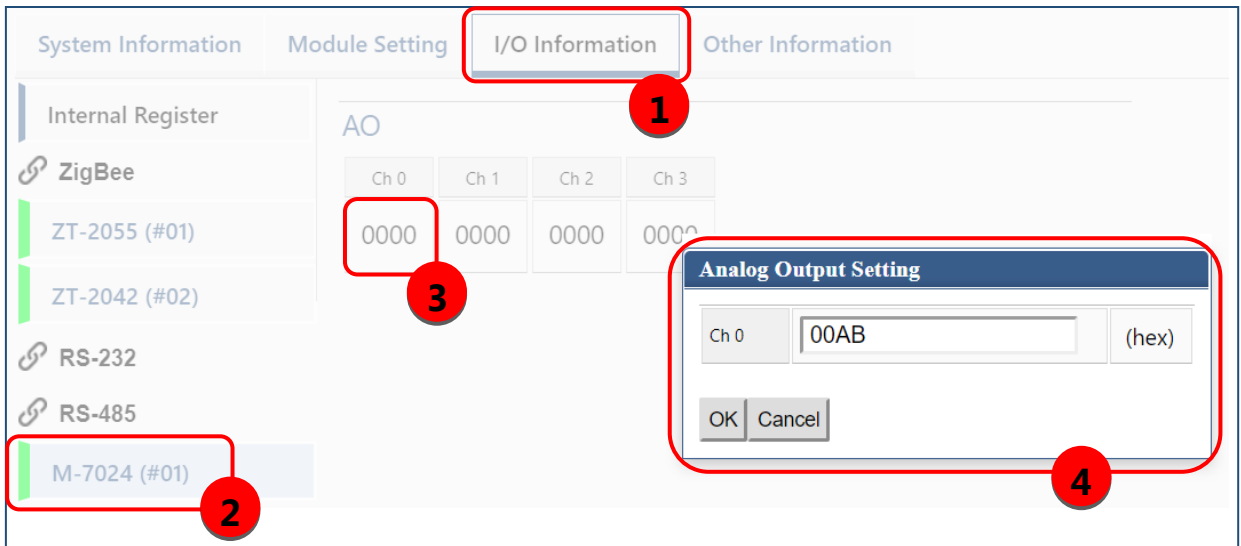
System Information Module Setting I/O Information Other Information

1

Internal Register

ZigBee

ZT-2055 (#01)

ZT-2042 (#02)

RS-232

RS-485

M-7024 (#01)

2

AO

| Ch 0 | Ch 1 | Ch 2 | Ch 3 |
|---|---|---|---|
| 0000 | 0000 | 0000 | 000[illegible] |

3

Analog Output Setting

Ch 0 00AB (hex)

OK Cancel

4